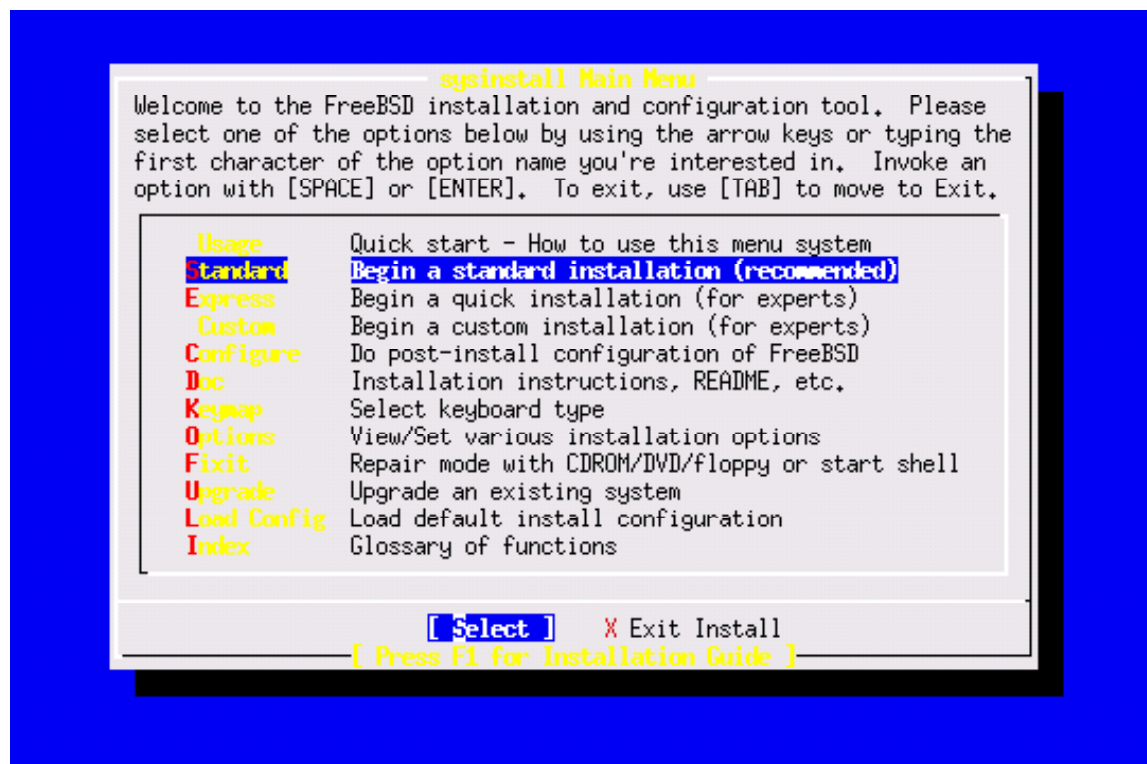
sysinstall Main Menu

Welcome to the FreeBSD installation and configuration tool. Please select one of the options below by using the arrow keys or typing the first character of the option name you're interested in. Invoke an option with [SPACE] or [ENTER]. To exit, use [TAB] to move to Exit.

| | |
|---|---|
| Usage | Quick start - How to use this menu system |
| Standard | Begin a standard installation (recommended) |
| Express | Begin a quick installation (for experts) |
| Custom | Begin a custom installation (for experts) |
| Configure | Do post-install configuration of FreeBSD |
| Doc | Installation instructions, README, etc. |
| Keymap | Select keyboard type |
| Options | View/Set various installation options |
| Fixit | Repair mode with CDROM/DVD/floppy or start shell |
| Upgrade | Upgrade an existing system |
| Load Config | Load default install configuration |
| Index | Glossary of functions |

[ Select ] X Exit Install

[ Press F1 for Installation Guide ]